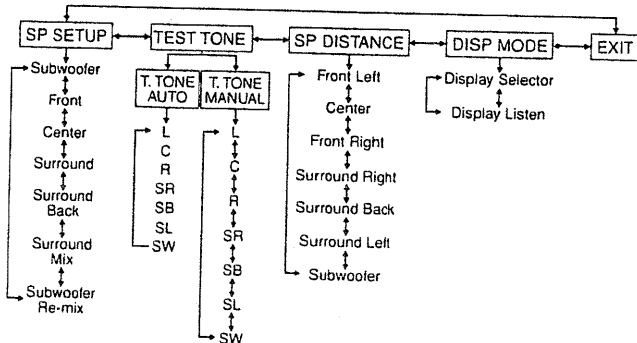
SP SETUP
TEST TONE
SP DISTANCE
DISP MODE
EXIT

Subwoofer
Front
Center
Surround
Surround Back
Surround Mix
Subwoofer Re-mix

T. TONE AUTO
L
C
R
SR
SB
SL
SW

T. TONE MANUAL
L
C
R
SR
SB
SL
SW

Front Left
Center
Front Right
Surround Right
Surround Back
Surround Left
Subwoofer

Display Selector
Display Listen